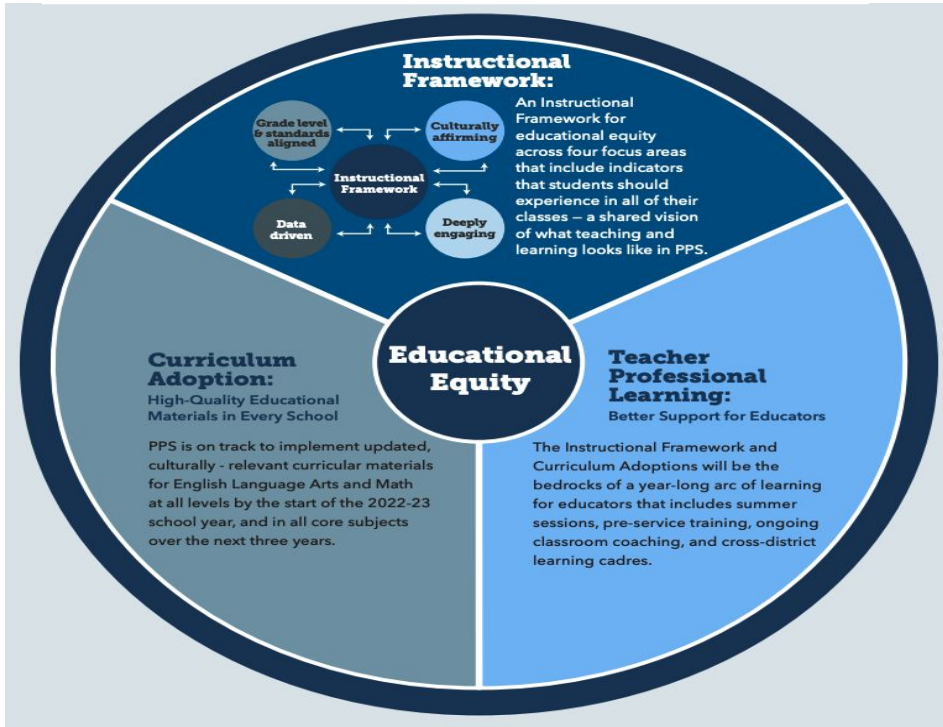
Instructional Framework:

Grade level & standards aligned

Culturally affirming

Instructional Framework

Data driven

Deeply engaging

An Instructional Framework for educational equity across four focus areas that include indicators that students should experience in all of their classes — a shared vision of what teaching and learning looks like in PPS.

Educational Equity

Curriculum Adoption:

High-Quality Educational Materials in Every School

PPS is on track to implement updated, culturally - relevant curricular materials for English Language Arts and Math at all levels by the start of the 2022-23 school year, and in all core subjects over the next three years.

Teacher Professional Learning:

Better Support for Educators

The Instructional Framework and Curriculum Adoptions will be the bedrocks of a year-long arc of learning for educators that includes summer sessions, pre-service training, ongoing classroom coaching, and cross-district learning cadres.